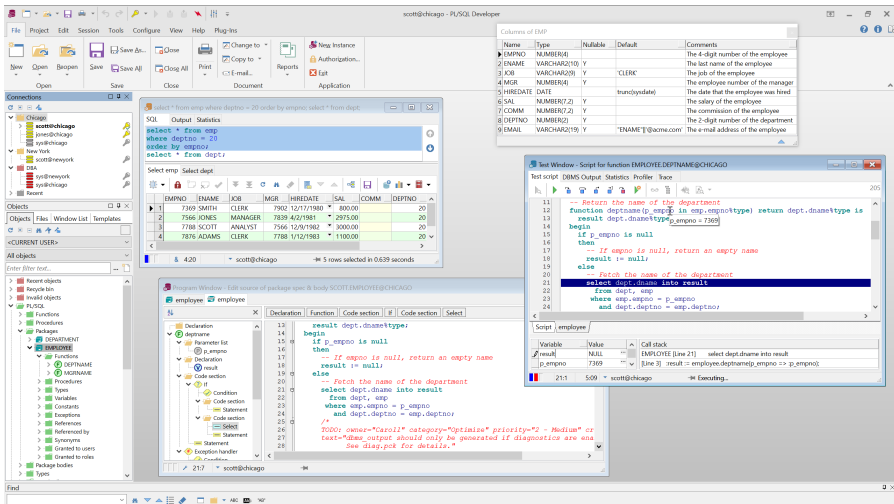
scott@chicago - PL/SQL Developer

File Project Edit Session Tools Configure View Help Plug-Ins

New Open Reopen Save Save As... Save All Close Close All Print Change to Copy to E-mail... Reports New Instance Authorization... Exit

Open Save Program Application

Connections

Chicago
scott@chicago
jones@chicago
sys@chicago
New York
scott@newyork
DBA
sys@newyork
sys@chicago
Recent

Objects Files Window List Templates

<CURRENT USER>
All objects
Enter filter text...

Recent objects
Recycle bin
Invalid objects
PL/SQL
Functions
Procedures
Packages
DEPARTMENT
EMPLOYEE
Functions
DEPTNAME
MGRNAME
Procedures
Types
Variables
Constants
Exceptions
References
Referenced by
Synonyms
Granted to users
Granted to roles
Package bodies
Types

Find

select * from emp where deptno = 20 order by empno; select * from dept;

SQL Output Statistics

select * from emp
where deptno = 20
order by empno;
select * from dept;

Select emp Select dept

| | EMPNO | ENAME | JOB | MGR | HIREDATE | SAL | COMM | DEPTNO |
|---|---|---|---|---|---|---|---|---|
| 1 | 7369 | SMITH | CLERK | 7902 | 12/17/1980 | 800.00 | | 20 |
| 2 | 7566 | JONES | MANAGER | 7839 | 4/2/1981 | 2975.00 | | 20 |
| 3 | 7788 | SCOTT | ANALYST | 7566 | 12/9/1982 | 3000.00 | | 20 |
| 4 | 7876 | ADAMS | CLERK | 7788 | 1/12/1983 | 1100.00 | | 20 |

4:20 scott@chicago 5 rows selected in 0.639 seconds

Columns of EMP

| Name | Type | Nullable | Default | Comments |
|---|---|---|---|---|
| EMPNO | NUMBER(4) | | | The 4-digit number of the employee |
| ENAME | VARCHAR2(10) | Y | | The last name of the employee |
| JOB | VARCHAR2(9) | Y | 'CLERK' | The job of the employee |
| MGR | NUMBER(4) | Y | | The employee number of the manager |
| HIREDATE | DATE | | trunc(sysdate) | The date that the employee was hired |
| SAL | NUMBER(7,2) | Y | | The salary of the employee |
| COMM | NUMBER(7,2) | Y | | The commission of the employee |
| DEPTNO | NUMBER(2) | Y | | The 2-digit number of the department |
| EMAIL | VARCHAR2(19) | Y | "ENAME"||'@acme.com' | The e-mail address of the employee |

Test Window - Script for function EMPLOYEE.DEPTNAME@CHICAGO

Test script DBMS Output Statistics Profiler Trace

12 -- Return the name of the department
13 function deptname(p_empno in emp.empno%type) return dept.dname%type is
14 result dept.dname%ty p_empno = 7369
15 begin
16 if p_empno is null
17 then
18 -- If empno is null, return an empty name
19 result := null;
20 else
21 -- Fetch the name of the department
22 select dept.dname into result
23 from dept, emp
24 where emp.empno = p_empno
25 and dept.deptno = emp.deptno;

Script employee

| Variable | Value | Call stack |
|---|---|---|
| result | NULL | EMPLOYEE [Line 21] select dept.dname into result |
| p_empno | 7369 | [Line 3] :result := employee.deptname(p_empno => :p_empno); |

21:1 5:09 scott@chicago Executing...

Program Window - Edit source of package spec & body SCOTT.EMPLOYEE@CHICAGO

employee employee

Declaration Function Code section If Code section Select

Declaration
deptname
Parameter list
p_empno
Declaration
result
Code section
If
Condition
Code section
Statement
Code section
Select
Statement
Statement
Exception handler

13 result dept.dname%type;
14 begin
15 if p_empno is null
16 then
17 -- If empno is null, return an empty name
18 result := null;
19 else
20 -- Fetch the name of the department
21 select dept.dname into result
22 from dept, emp
23 where emp.empno = p_empno
24 and dept.deptno = emp.deptno;
25 /*
26 TODO: owner="Caroll" category="Optimize" priority="2 - Medium" cr
27 text="dbms_output should only be generated if diagnostics are ena
28 See diag.pck for details."

21:7 scott@chicago

205